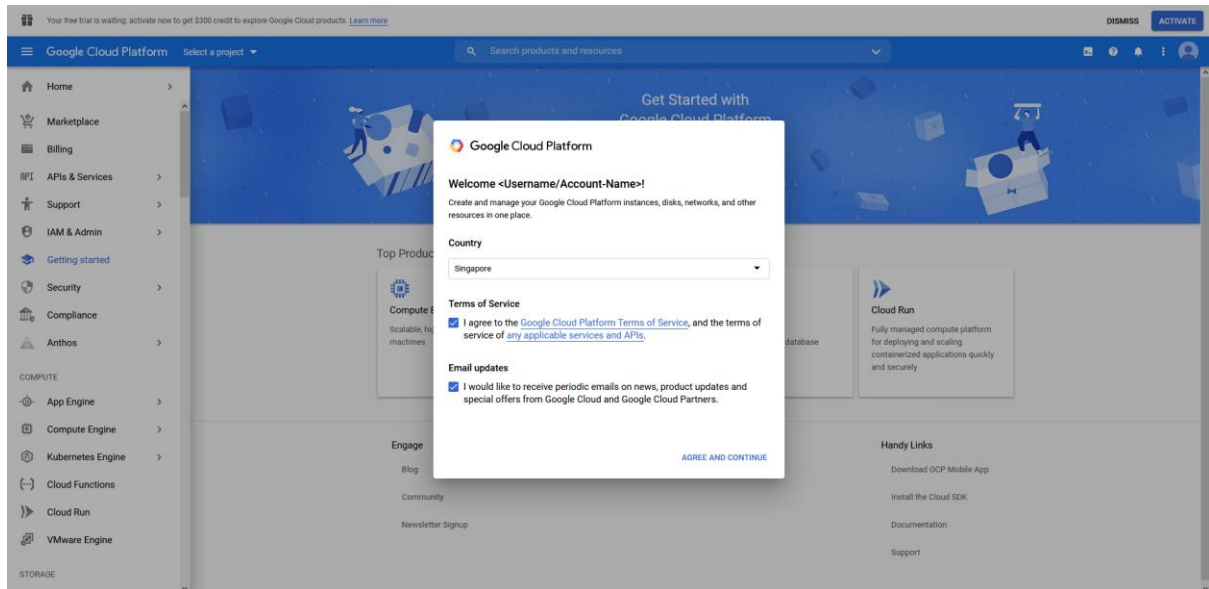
Your free trial is waiting: activate now to get $300 credit to explore Google Cloud products. Learn more

DISMISS ACTIVATE

Google Cloud Platform Select a project

Search products and resources

Home
Marketplace
Billing
APIs & Services
Support
IAM & Admin
Getting started
Security
Compliance
Anthos

COMPUTE

App Engine
Compute Engine
Kubernetes Engine
Cloud Functions
Cloud Run
VMware Engine

STORAGE

Get Started with Google Cloud Platform

Top Produc

Compute E
Scalable, hig
machines

database

Cloud Run
Fully managed compute platform for deploying and scaling containerized applications quickly and securely

Engage
Blog
Community
Newsletter Signup

Handy Links
Download GCP Mobile App
Install the Cloud SDK
Documentation
Support

Google Cloud Platform

Welcome <Username/Account-Name>!

Create and manage your Google Cloud Platform instances, disks, networks, and other resources in one place.

Country

Singapore

Terms of Service

I agree to the Google Cloud Platform Terms of Service, and the terms of service of any applicable services and APIs.

Email updates

I would like to receive periodic emails on news, product updates and special offers from Google Cloud and Google Cloud Partners.

AGREE AND CONTINUE